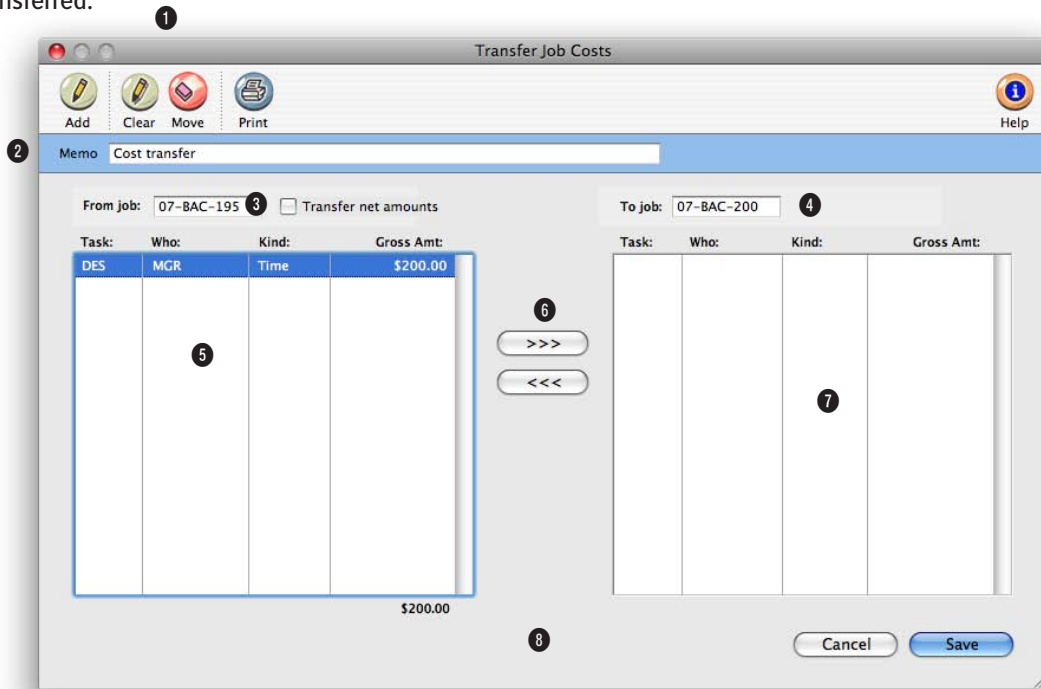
nsferred.

❶

Transfer Job Costs

Add Clear Move Print Help

❷ Memo Cost transfer

From job: 07-BAC-195 ❸ Transfer net amounts

To job: 07-BAC-200 ❹

| Task: | Who: | Kind: | Gross Amt: |
|---|---|---|---|
| DES | MGR | Time | $200.00 |

❺

$200.00

❻

>>>

<<<

| Task: | Who: | Kind: | Gross Amt: |
|---|---|---|---|

❼

❽

Cancel Save